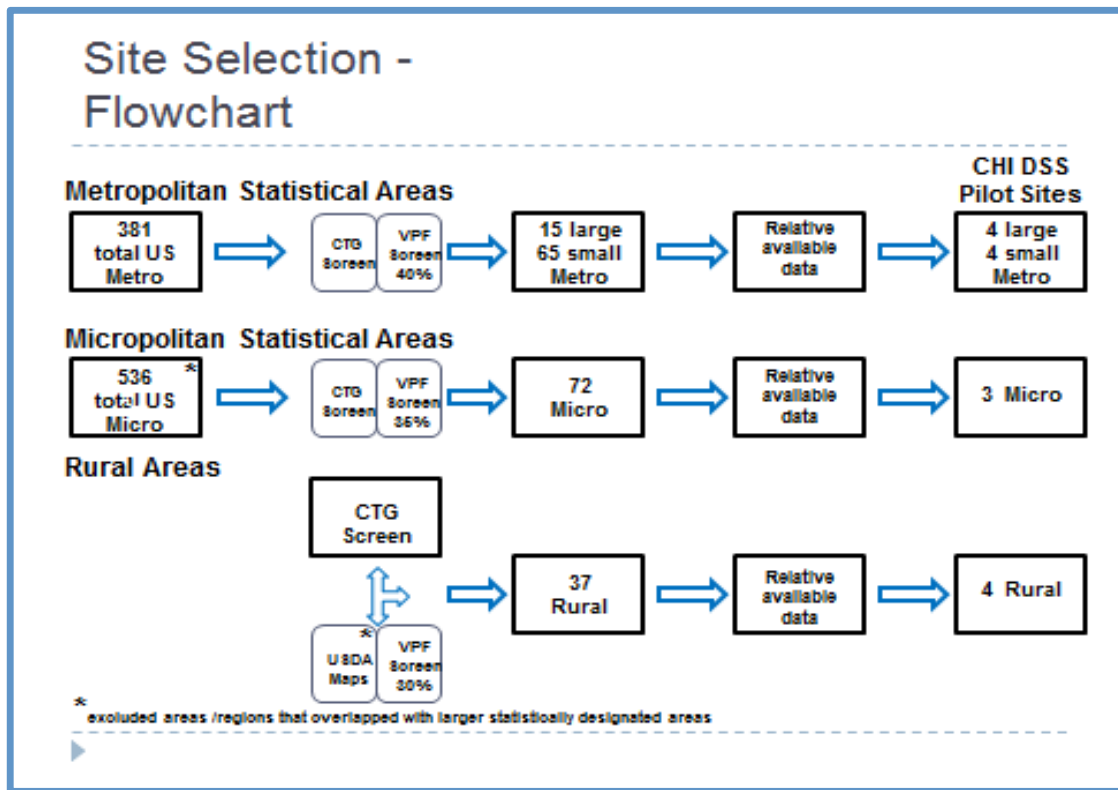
Site Selection - Flowchart

Metropolitan Statistical Areas

CHI DSS Pilot Sites

381 total US Metro

CTG Screen

VPF Screen 40%

15 large 65 small Metro

Relative available data

4 large 4 small Metro

Micropolitan Statistical Areas

536 total US Micro *

CTG Screen

VPF Screen 35%

72 Micro

Relative available data

3 Micro

Rural Areas

CTG Screen

37 Rural

Relative available data

4 Rural

USDA Maps *

VPF Screen 30%

* excluded areas /regions that overlapped with larger statistically designated areas